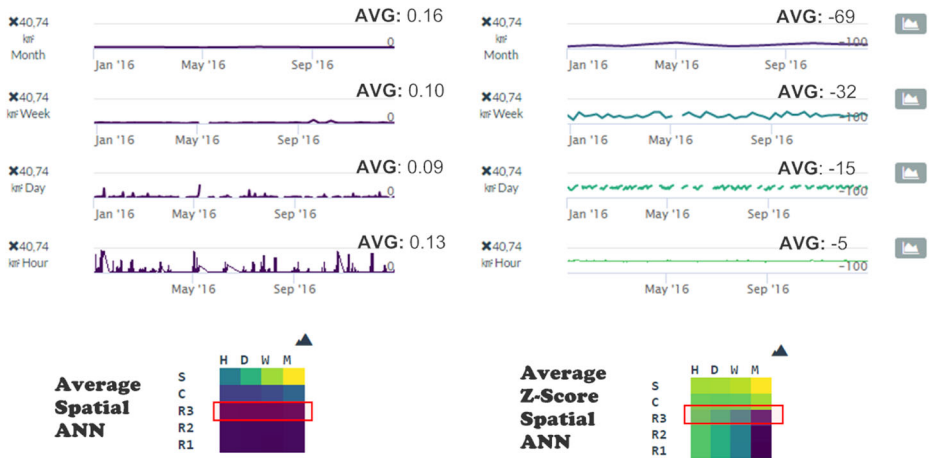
✖40,74 kրF Month
AVG: 0.16
0
Jan '16 May '16 Sep '16

✖40,74 kրF Week
AVG: 0.10
0
Jan '16 May '16 Sep '16

✖40,74 kրF Day
AVG: 0.09
0
Jan '16 May '16 Sep '16

✖40,74 kրF Hour
AVG: 0.13
0
May '16 Sep '16

✖40,74 kրF Month
AVG: -69
-100
Jan '16 May '16 Sep '16

✖40,74 kրF Week
AVG: -32
-100
Jan '16 May '16 Sep '16

✖40,74 kրF Day
AVG: -15
-100
Jan '16 May '16 Sep '16

✖40,74 kրF Hour
AVG: -5
-100
May '16 Sep '16

Average Spatial ANN

H D W M
S
C
R3
R2
R1

Average Z-Score Spatial ANN

H D W M
S
C
R3
R2
R1